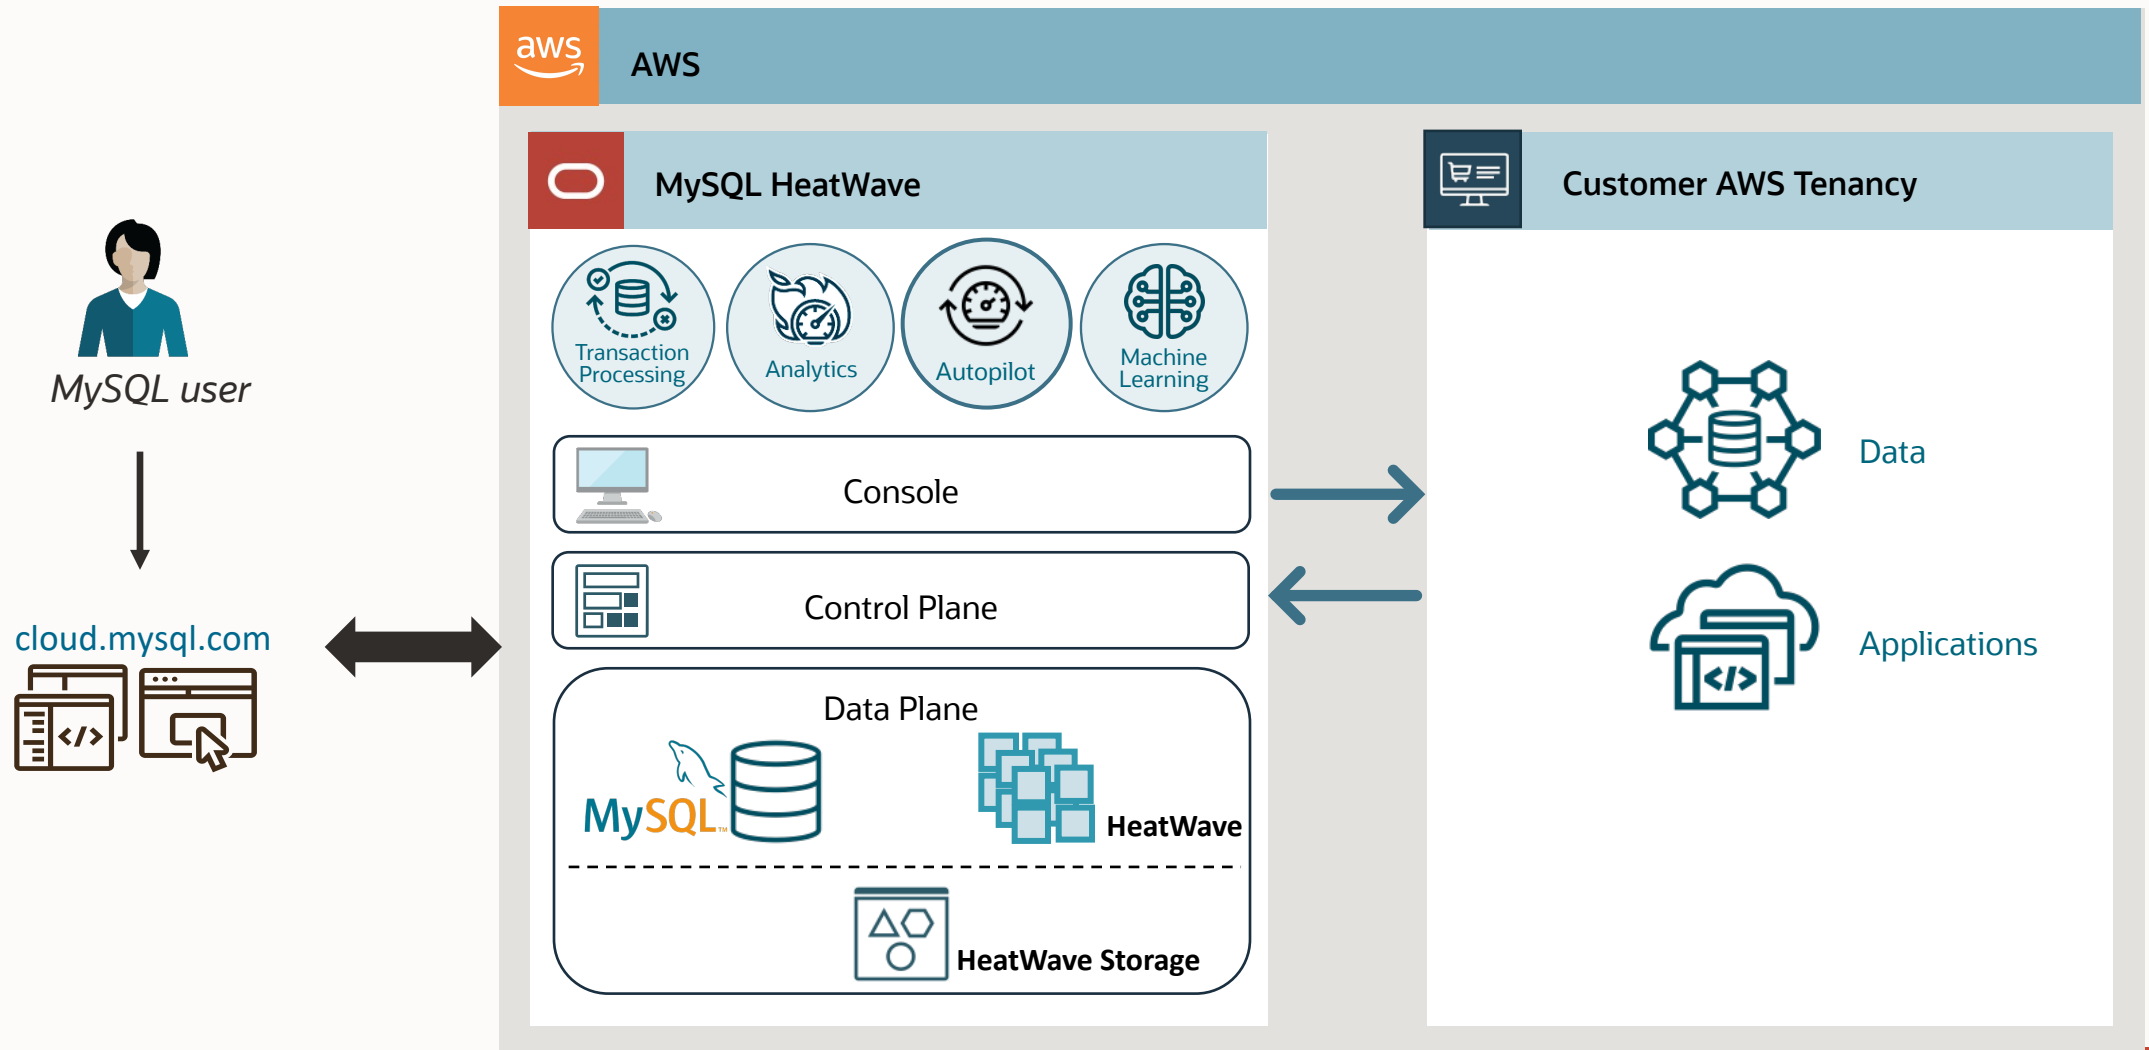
aws

AWS

MySQL HeatWave

Transaction Processing

Analytics

Autopilot

Machine Learning

Console

Control Plane

Data Plane

MySQL

HeatWave

HeatWave Storage

Customer AWS Tenancy

Data

Applications

MySQL user

cloud.mysql.com